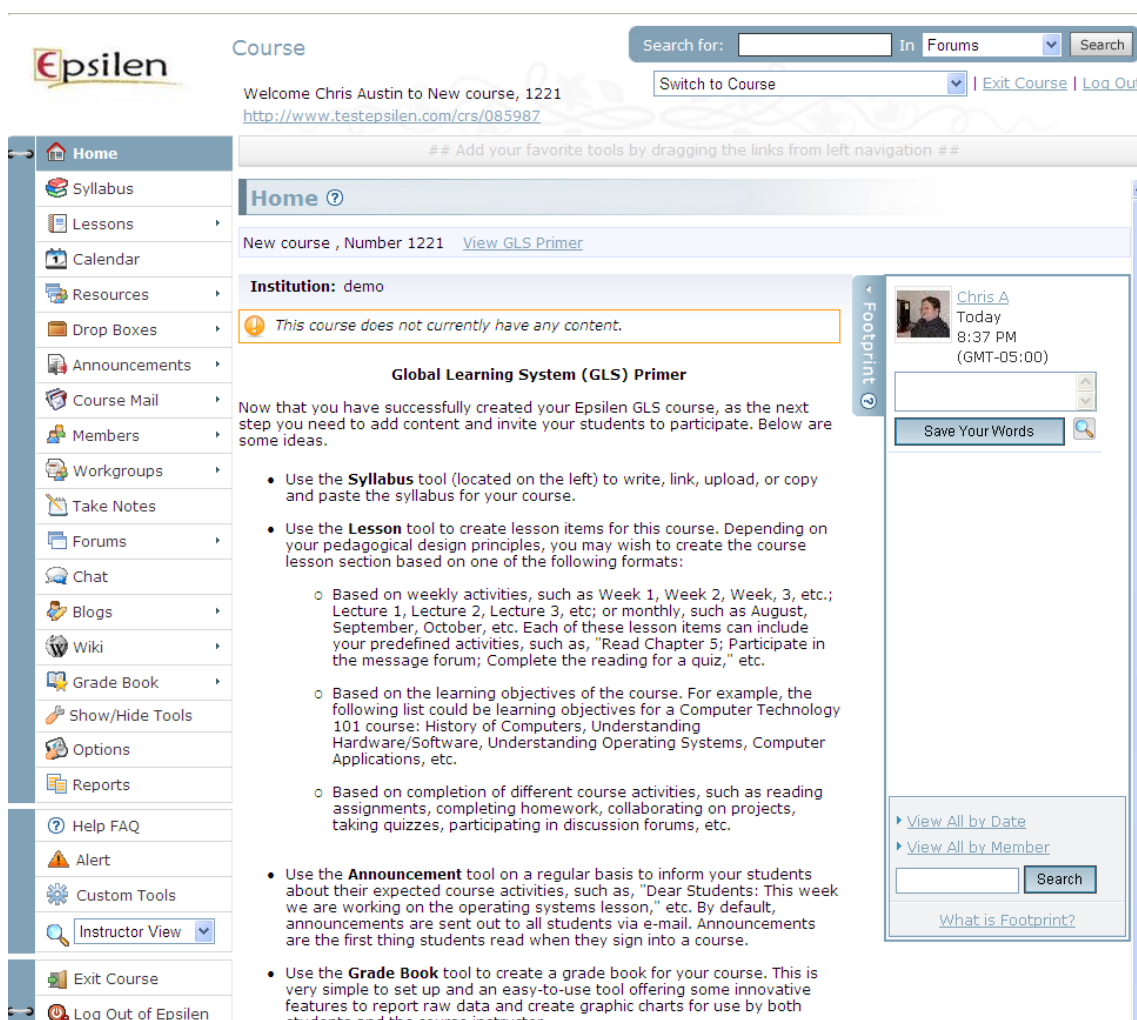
Epsilen

Course

Search for: In Forums Search

Welcome Chris Austin to New course, 1221
http://www.testepsilen.com/crs/085987

Switch to Course | Exit Course | Log Out

Home
Syllabus
Lessons
Calendar
Resources
Drop Boxes
Announcements
Course Mail
Members
Workgroups
Take Notes
Forums
Chat
Blogs
Wiki
Grade Book
Show/Hide Tools
Options
Reports
Help FAQ
Alert
Custom Tools
Instructor View
Exit Course
Log Out of Epsilen

## Add your favorite tools by dragging the links from left navigation ##

Home

New course , Number 1221 View GLS Primer

Institution: demo

This course does not currently have any content.

Global Learning System (GLS) Primer

Now that you have successfully created your Epsilen GLS course, as the next step you need to add content and invite your students to participate. Below are some ideas.

• Use the **Syllabus** tool (located on the left) to write, link, upload, or copy and paste the syllabus for your course.

• Use the **Lesson** tool to create lesson items for this course. Depending on your pedagogical design principles, you may wish to create the course lesson section based on one of the following formats:

○ Based on weekly activities, such as Week 1, Week 2, Week, 3, etc.; Lecture 1, Lecture 2, Lecture 3, etc; or monthly, such as August, September, October, etc. Each of these lesson items can include your predefined activities, such as, "Read Chapter 5; Participate in the message forum; Complete the reading for a quiz," etc.

○ Based on the learning objectives of the course. For example, the following list could be learning objectives for a Computer Technology 101 course: History of Computers, Understanding Hardware/Software, Understanding Operating Systems, Computer Applications, etc.

○ Based on completion of different course activities, such as reading assignments, completing homework, collaborating on projects, taking quizzes, participating in discussion forums, etc.

• Use the **Announcement** tool on a regular basis to inform your students about their expected course activities, such as, "Dear Students: This week we are working on the operating systems lesson," etc. By default, announcements are sent out to all students via e-mail. Announcements are the first thing students read when they sign into a course.

• Use the **Grade Book** tool to create a grade book for your course. This is very simple to set up and an easy-to-use tool offering some innovative features to report raw data and create graphic charts for use by both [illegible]

Footprint

Chris A
Today
8:37 PM
(GMT-05:00)

Save Your Words

View All by Date
View All by Member
Search
What is Footprint?